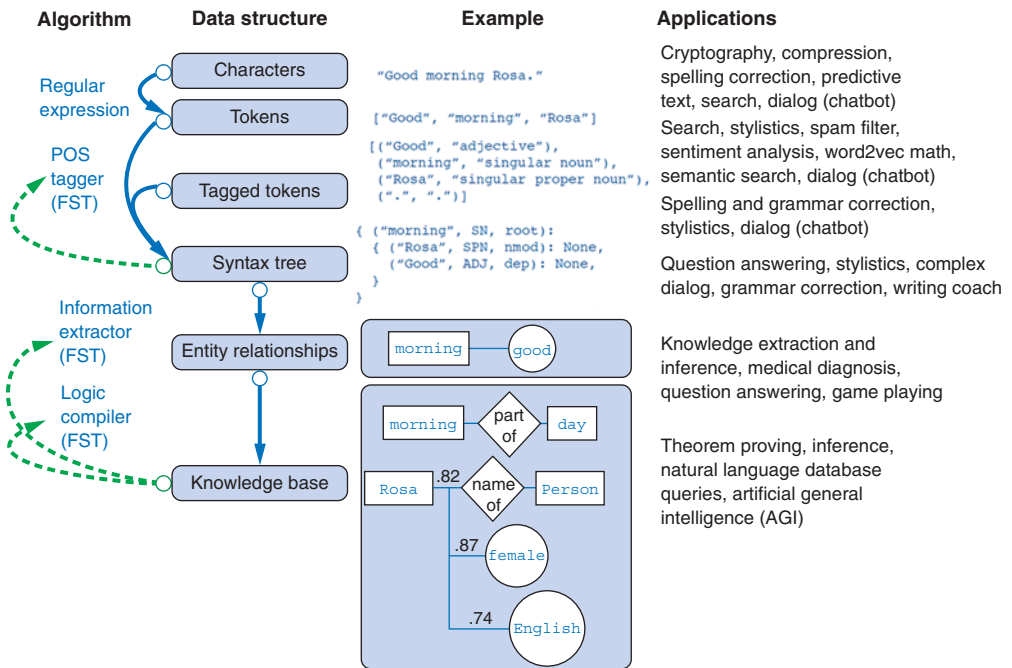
Algorithm

Data structure

Example

Applications

Regular expression

POS tagger (FST)

Information extractor (FST)

Logic compiler (FST)

Characters

Tokens

Tagged tokens

Syntax tree

Entity relationships

Knowledge base

"Good morning Rosa."

["Good", "morning", "Rosa"]

[("Good", "adjective"), ("morning", "singular noun"), ("Rosa", "singular proper noun"), (".", ".")]

{ ("morning", SN, root): { ("Rosa", SPN, nmod): None, ("Good", ADJ, dep): None, } }

morning good

morning part of day

Rosa .82 name of Person

.87 female

.74 English

Cryptography, compression, spelling correction, predictive text, search, dialog (chatbot)

Search, stylistics, spam filter, sentiment analysis, word2vec math, semantic search, dialog (chatbot)

Spelling and grammar correction, stylistics, dialog (chatbot)

Question answering, stylistics, complex dialog, grammar correction, writing coach

Knowledge extraction and inference, medical diagnosis, question answering, game playing

Theorem proving, inference, natural language database queries, artificial general intelligence (AGI)